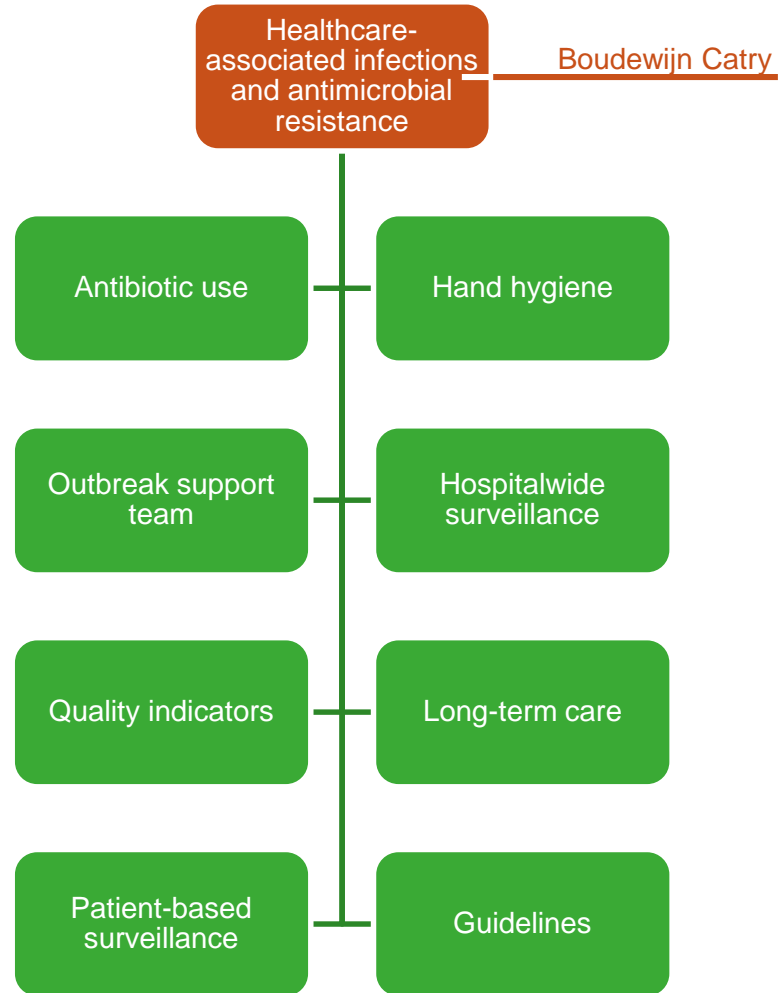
Healthcare-associated infections and antimicrobial resistance

Boudewijn Catry

Antibiotic use

Hand hygiene

Outbreak support team

Hospitalwide surveillance

Quality indicators

Long-term care

Patient-based surveillance

Guidelines